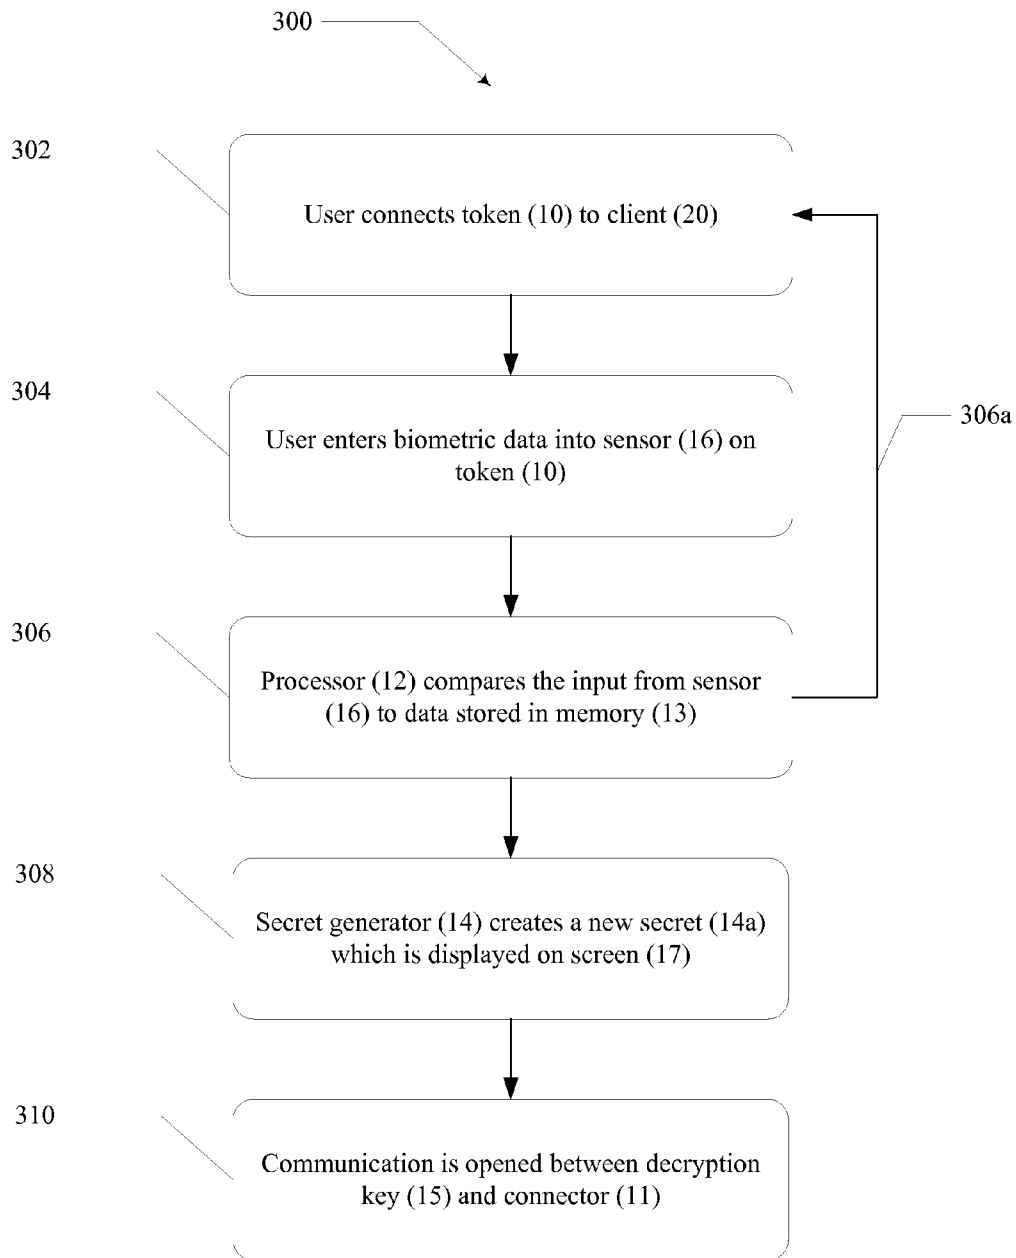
300

302

User connects token (10) to client (20)

304

User enters biometric data into sensor (16) on token (10)

306a

306

Processor (12) compares the input from sensor (16) to data stored in memory (13)

308

Secret generator (14) creates a new secret (14a) which is displayed on screen (17)

310

Communication is opened between decryption key (15) and connector (11)